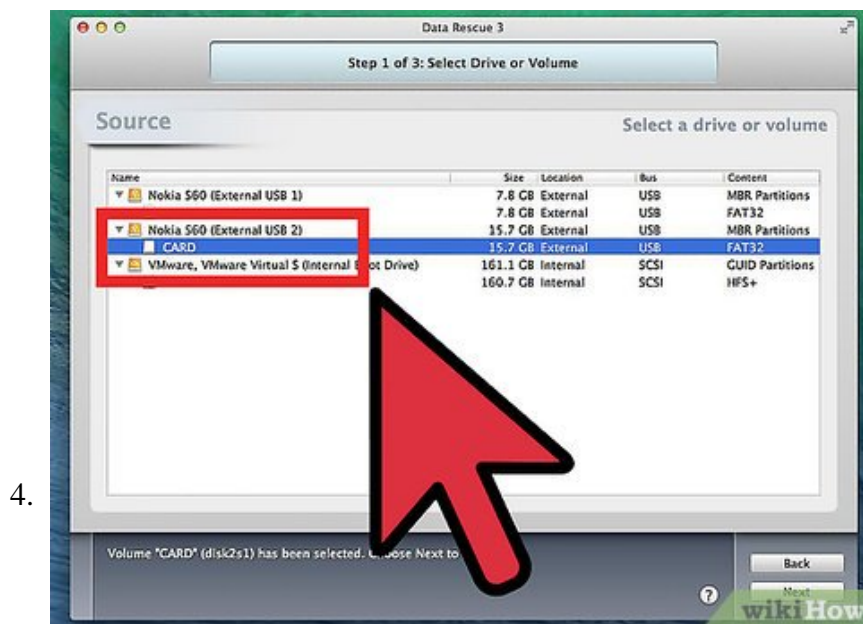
4.

Data Rescue 3

Step 1 of 3: Select Drive or Volume

Source

Select a drive or volume

| Name | Size | Location | Bus | Content |
|---|---|---|---|---|
| Nokia S60 (External USB 1) | 7.8 GB | External | USB | MBR Partitions |
| | 7.8 GB | External | USB | FAT32 |
| Nokia S60 (External USB 2) | 15.7 GB | External | USB | MBR Partitions |
| CARD | 15.7 GB | External | USB | FAT32 |
| VMware, VMware Virtual S (Internal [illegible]oot Drive) | 161.1 GB | Internal | SCSI | GUID Partitions |
| | 160.7 GB | Internal | SCSI | HFS+ |

Volume "CARD" (disk2s1) has been selected. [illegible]oose Next to

Back

Next

?

wikiHow